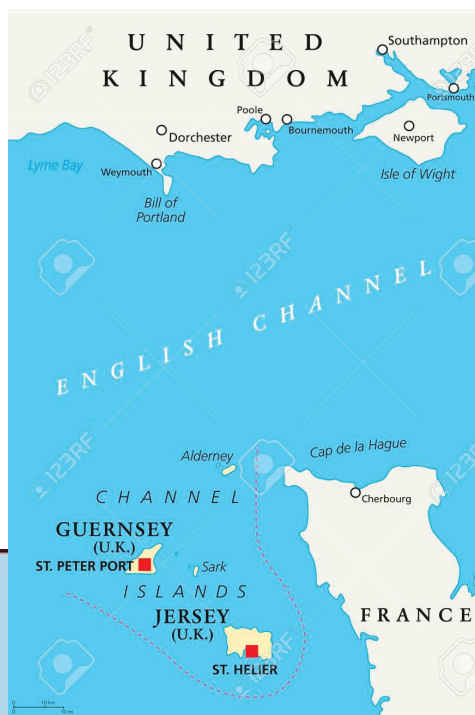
UNITED KINGDOM

Southampton
Portsmouth
Poole
Bournemouth
Dorchester
Newport
Lyme Bay
Weymouth
Isle of Wight
Bill of Portland

123RF

ENGLISH CHANNEL

123RF

Alderney
Cap de la Hague
CHANNEL
Cherbourg
GUERNSEY (U.K.)
ST. PETER PORT
Sark
ISLANDS
JERSEY (U.K.)
ST. HELIER
FRANCE

123RF

10 km
10 mi